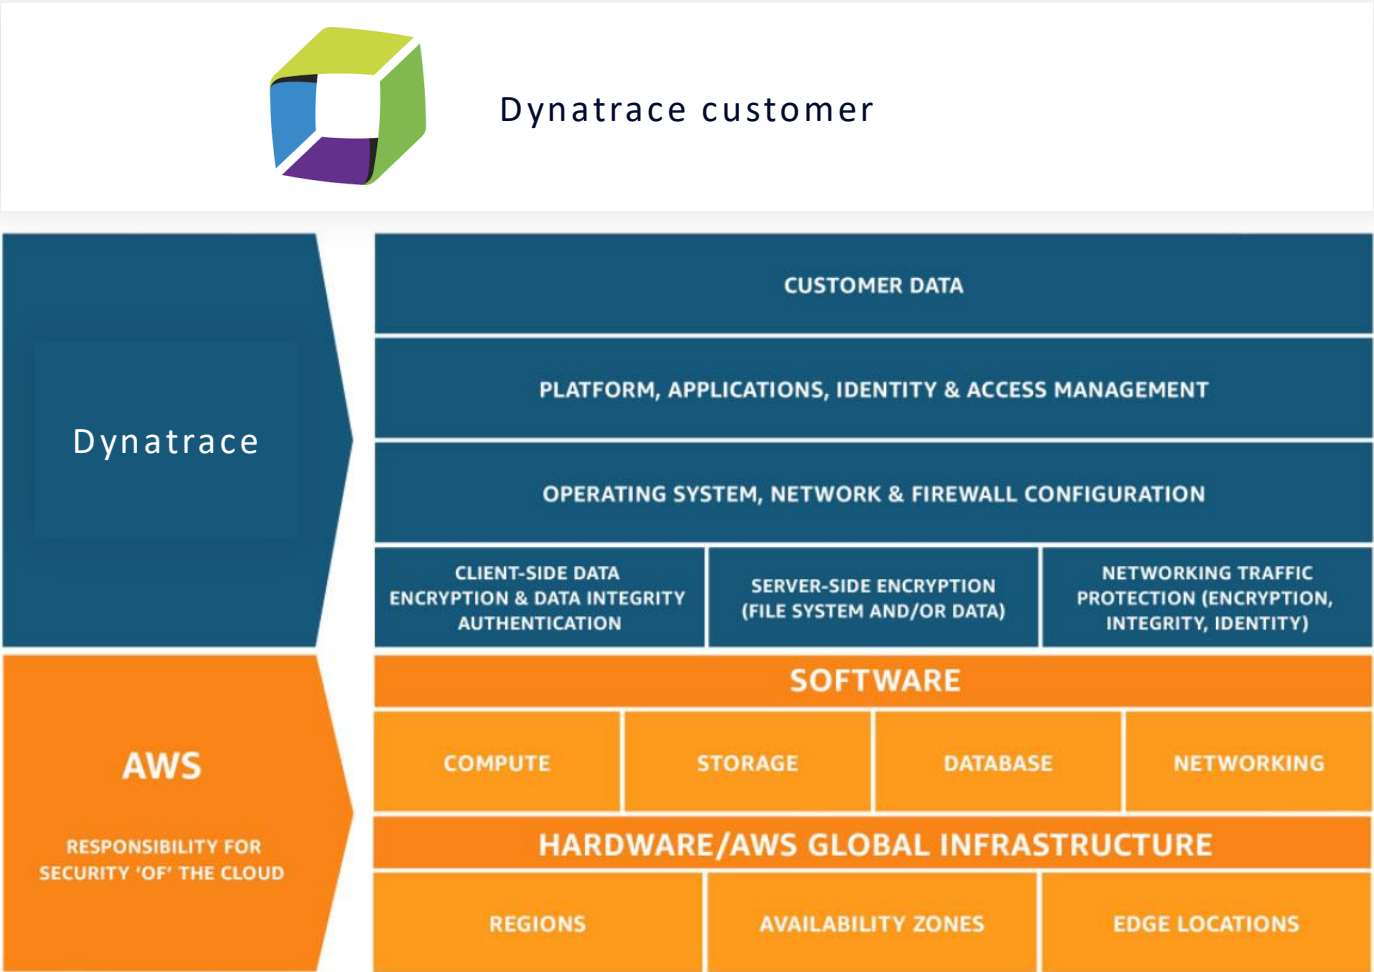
Dynatrace customer

Dynatrace

CUSTOMER DATA

PLATFORM, APPLICATIONS, IDENTITY & ACCESS MANAGEMENT

OPERATING SYSTEM, NETWORK & FIREWALL CONFIGURATION

CLIENT-SIDE DATA ENCRYPTION & DATA INTEGRITY AUTHENTICATION

SERVER-SIDE ENCRYPTION (FILE SYSTEM AND/OR DATA)

NETWORKING TRAFFIC PROTECTION (ENCRYPTION, INTEGRITY, IDENTITY)

AWS

RESPONSIBILITY FOR SECURITY 'OF' THE CLOUD

SOFTWARE

| COMPUTE | STORAGE | DATABASE | NETWORKING |
|---|---|---|---|

HARDWARE/AWS GLOBAL INFRASTRUCTURE

| REGIONS | AVAILABILITY ZONES | EDGE LOCATIONS |
|---|---|---|